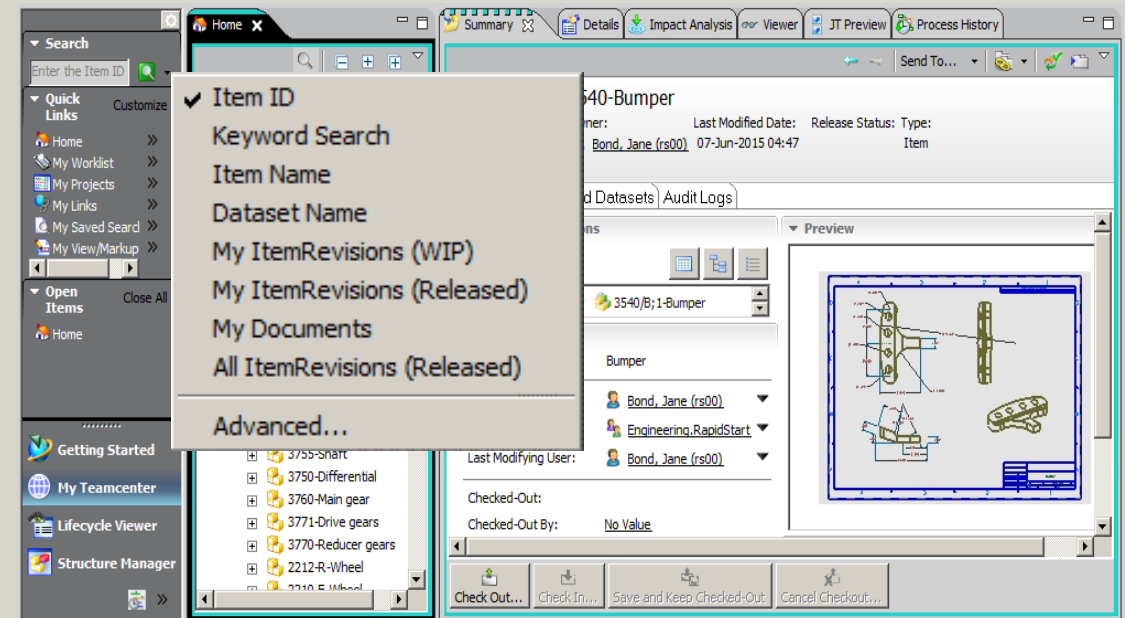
Search

Enter the Item ID

Quick Links Customize

Home

My Worklist

My Projects

My Links

My Saved Searc

My View/Markup

Open Items Close All

Home

Getting Started

My Teamcenter

Lifecycle Viewer

Structure Manager

Home

✔ Item ID

Keyword Search

Item Name

Dataset Name

My ItemRevisions (WIP)

My ItemRevisions (Released)

My Documents

All ItemRevisions (Released)

Advanced...

3755-Shaft

3750-Differential

3760-Main gear

3771-Drive gears

3770-Reducer gears

2212-R-Wheel

Summary

Details

Impact Analysis

Viewer

JT Preview

Process History

Send To...

540-Bumper

ner:

Last Modified Date:

Release Status:

Type:

Bond, Jane (rs00)

07-Jun-2015 04:47

Item

d Datasets

Audit Logs

ns

Preview

3540/B;1-Bumper

Bumper

Bond, Jane (rs00)

Engineering.RapidStart

Last Modifying User:

Bond, Jane (rs00)

Checked-Out:

Checked-Out By:

No Value

Check Out...

Check In...

Save and Keep Checked-Out

Cancel Checkout...